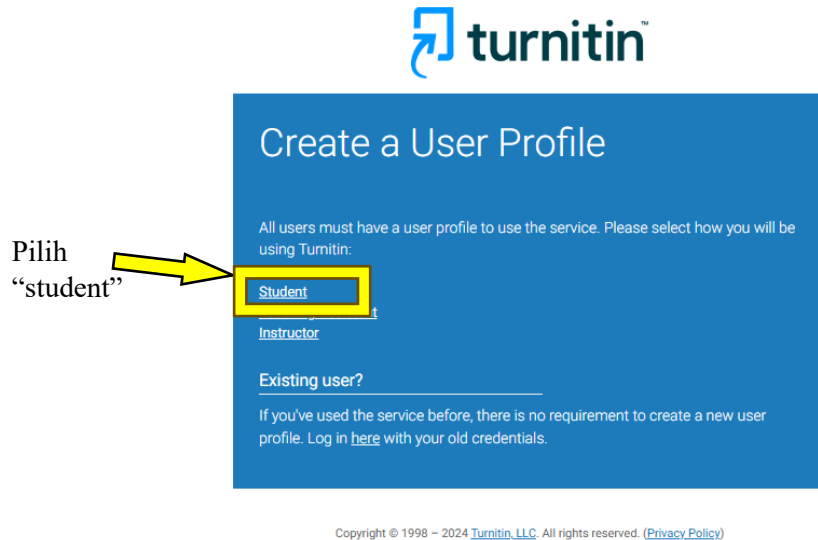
turnitin

Pilih "student"

Create a User Profile

All users must have a user profile to use the service. Please select how you will be using Turnitin:

Student
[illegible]t
Instructor

Existing user?

If you've used the service before, there is no requirement to create a new user profile. Log in here with your old credentials.

Copyright © 1998 – 2024 Turnitin, LLC. All rights reserved. (Privacy Policy)